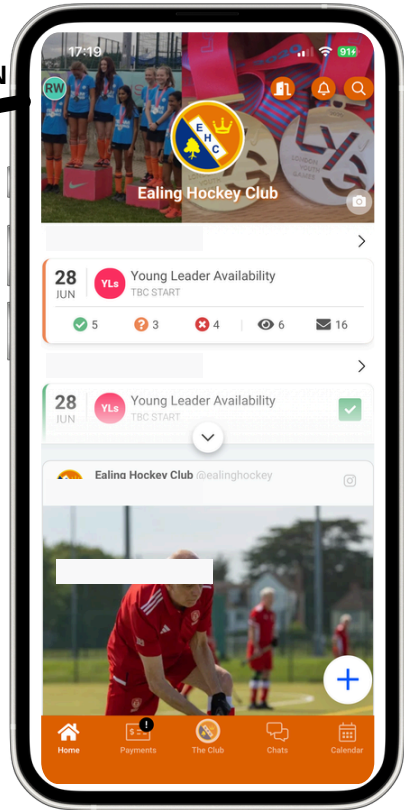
N

17:19

91+

RW

E H C

Ealing Hockey Club

28
JUN

YLs

Young Leader Availability

TBC START

5 3 4 6 16

28
JUN

YLs

Young Leader Availability

TBC START

Ealing Hockey Club @ealinghockey

Home

Payments

The Club

Chats

Calendar